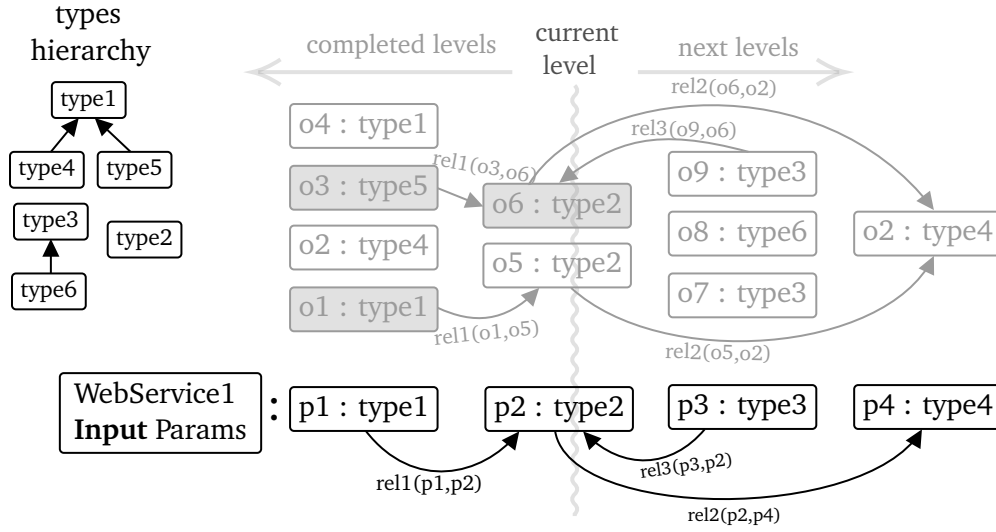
types hierarchy

type1

type4

type5

type3

type2

type6

completed levels

current level

next levels

rel2(o6,o2)

o4 : type1

rel3(o9,o6)

rel1(o3,o6)

o3 : type5

o6 : type2

o9 : type3

o2 : type4

o8 : type6

o2 : type4

o5 : type2

o1 : type1

o7 : type3

rel1(o1,o5)

rel2(o5,o2)

WebService1 **Input** Params

:

p1 : type1

p2 : type2

p3 : type3

p4 : type4

rel1(p1,p2)

rel3(p3,p2)

rel2(p2,p4)